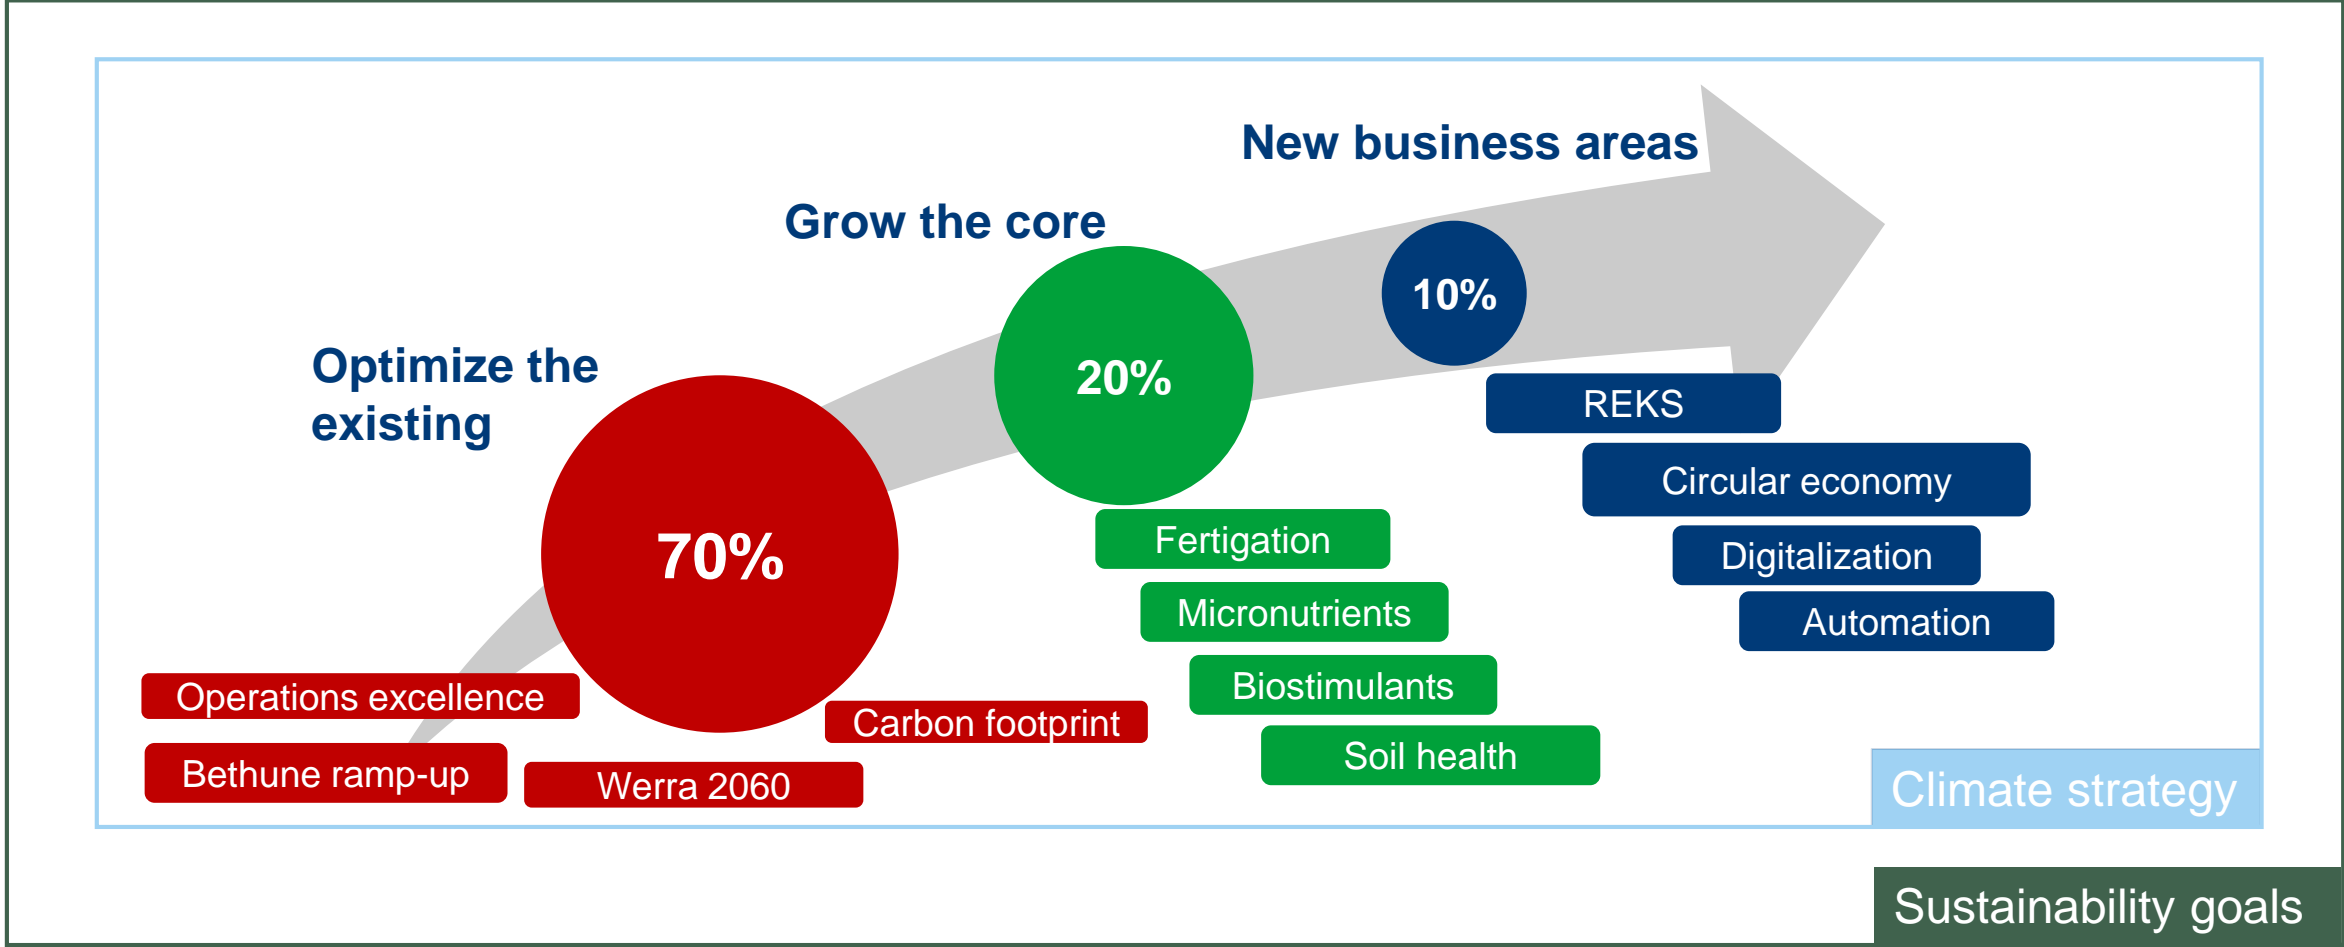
New business areas

Grow the core

Optimize the existing

70%

20%

10%

REKS

Circular economy

Digitalization

Automation

Fertigation

Micronutrients

Biostimulants

Soil health

Operations excellence

Bethune ramp-up

Werra 2060

Carbon footprint

Climate strategy

Sustainability goals